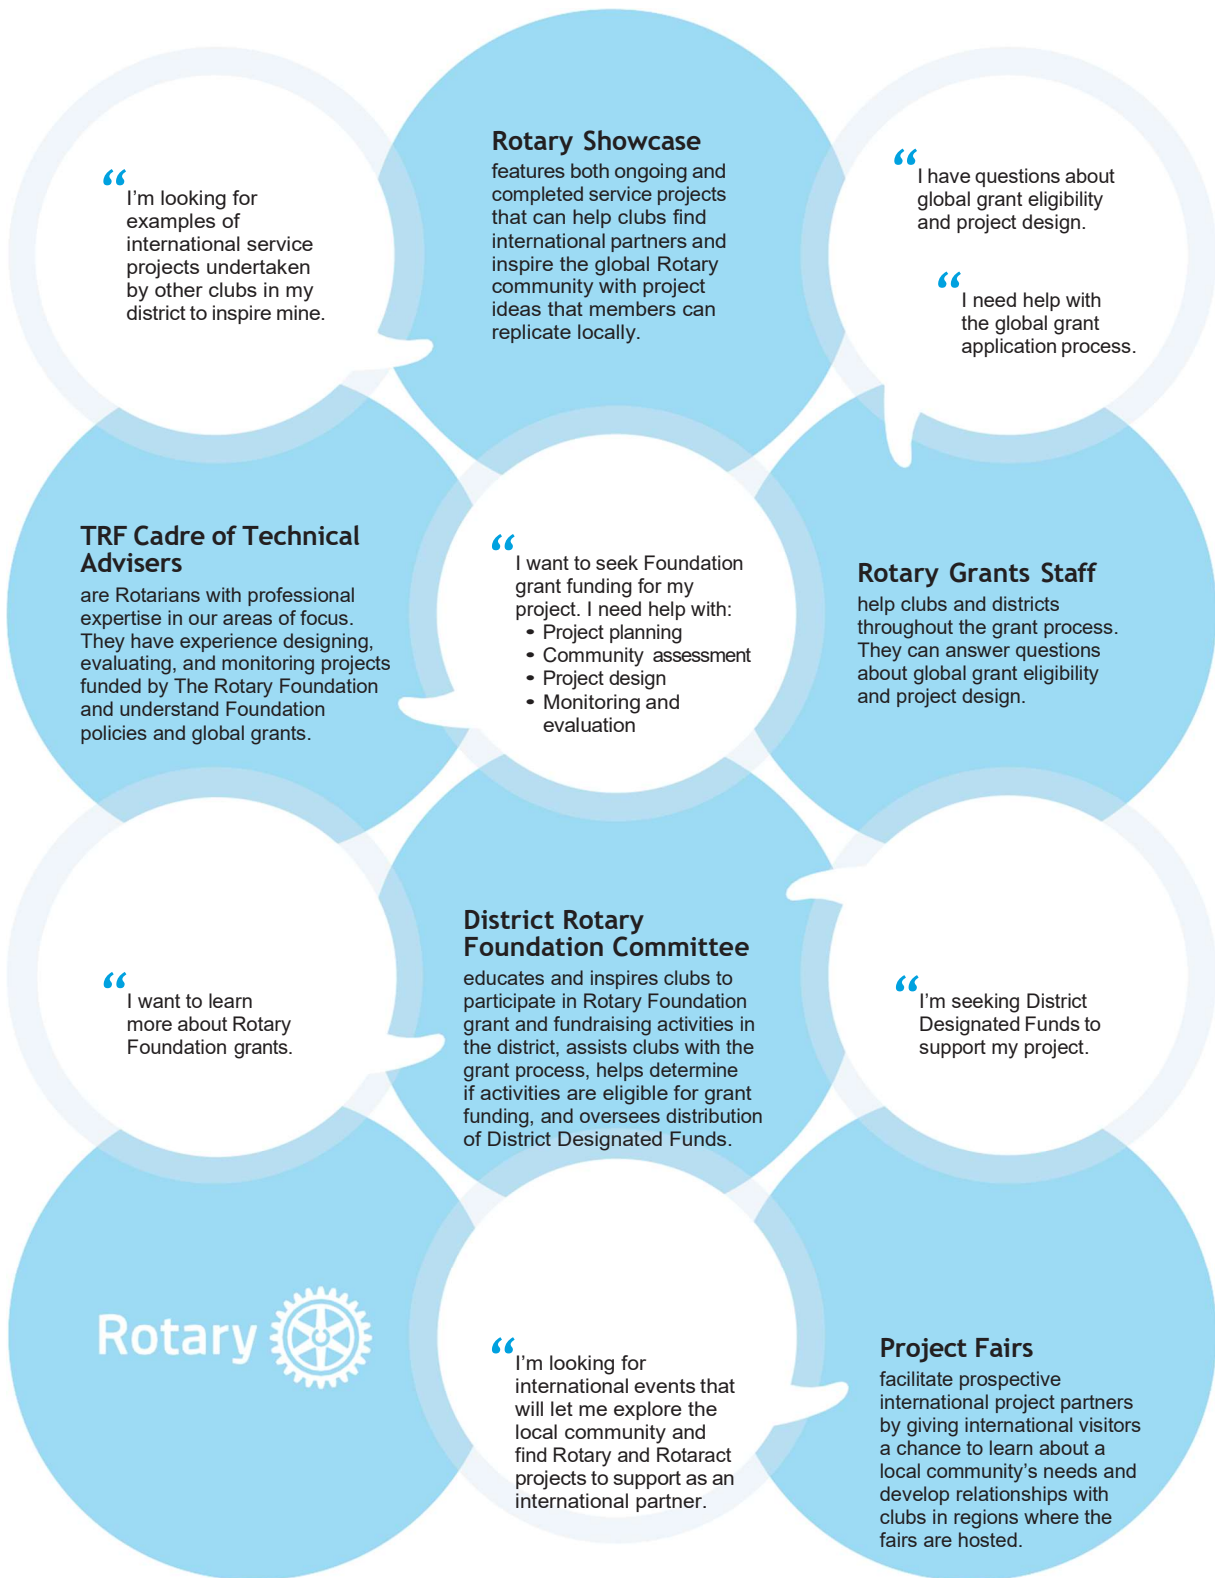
“ I'm looking for examples of international service projects undertaken by other clubs in my district to inspire mine.

Rotary Showcase
features both ongoing and completed service projects that can help clubs find international partners and inspire the global Rotary community with project ideas that members can replicate locally.

“ I have questions about global grant eligibility and project design.

“ I need help with the global grant application process.

TRF Cadre of Technical Advisers
are Rotarians with professional expertise in our areas of focus. They have experience designing, evaluating, and monitoring projects funded by The Rotary Foundation and understand Foundation policies and global grants.

“ I want to seek Foundation grant funding for my project. I need help with:
• Project planning
• Community assessment
• Project design
• Monitoring and evaluation

Rotary Grants Staff
help clubs and districts throughout the grant process. They can answer questions about global grant eligibility and project design.

“ I want to learn more about Rotary Foundation grants.

District Rotary Foundation Committee
educates and inspires clubs to participate in Rotary Foundation grant and fundraising activities in the district, assists clubs with the grant process, helps determine if activities are eligible for grant funding, and oversees distribution of District Designated Funds.

“ I'm seeking District Designated Funds to support my project.

Rotary

“ I'm looking for international events that will let me explore the local community and find Rotary and Rotaract projects to support as an international partner.

Project Fairs
facilitate prospective international project partners by giving international visitors a chance to learn about a local community's needs and develop relationships with clubs in regions where the fairs are hosted.